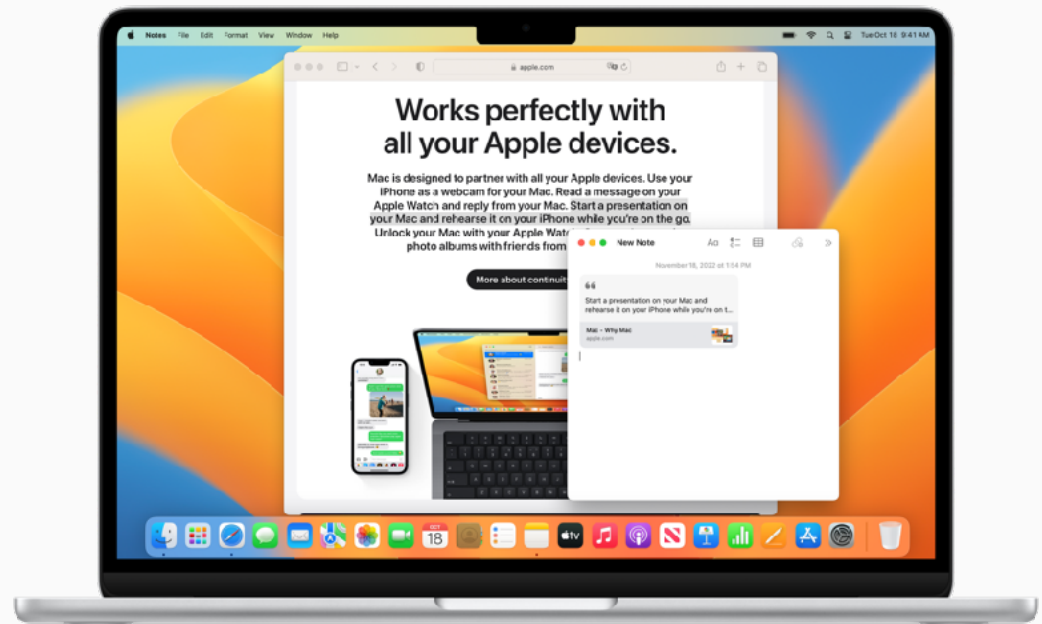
Notes File Edit Format View Window Help

Tue Oct 18 9:41 AM

apple.com

Works perfectly with all your Apple devices.

Mac is designed to partner with all your Apple devices. Use your iPhone as a webcam for your Mac. Read a message on your Apple Watch and reply from your Mac. Start a presentation on your Mac and rehearse it on your iPhone while you're on the go. Unlock your Mac with your Apple Watc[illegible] photo albums with friends from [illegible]

More about continuit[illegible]

New Note

November 18, 2022 at 1:54 PM

"

Start a presentation on your Mac and rehearse it on your iPhone while you're on the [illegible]

Mac - Why Mac
apple.com

OCT
18

tv